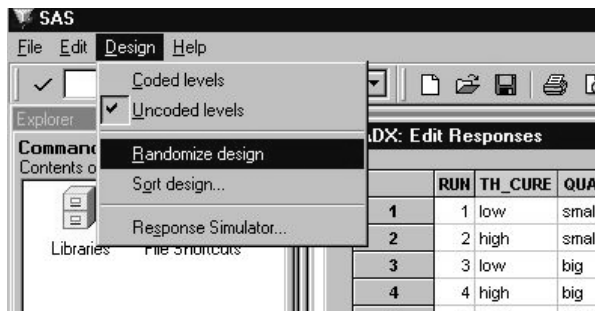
SAS

File Edit Design Help

Explorer

Comman
Contents o

Libraries File Shortcuts

Coded levels
✔ Uncoded levels
Randomize design
Sort design...
Response Simulator...

ADX: Edit Responses

| | RUN | TH_CURE | QUA |
|---|---|---|---|
| 1 | 1 | low | smal |
| 2 | 2 | high | smal |
| 3 | 3 | low | big |
| 4 | 4 | high | big |